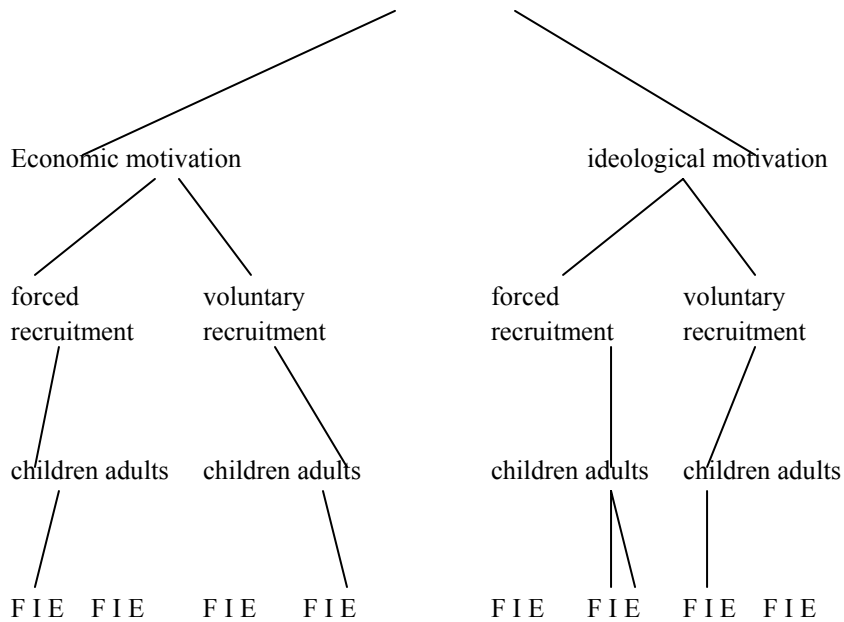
Economic motivation

ideological motivation

forced recruitment

voluntary recruitment

forced recruitment

voluntary recruitment

children adults

children adults

children adults

children adults

F I E F I E

F I E F I E

F I E F I E

F I E F I E